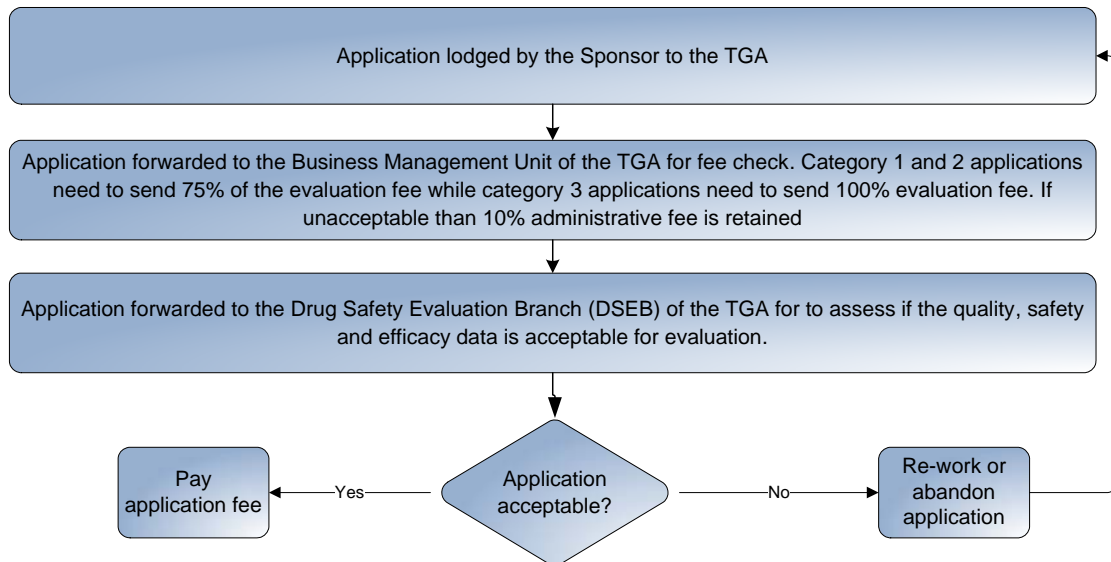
Application lodged by the Sponsor to the TGA

Application forwarded to the Business Management Unit of the TGA for fee check. Category 1 and 2 applications need to send 75% of the evaluation fee while category 3 applications need to send 100% evaluation fee. If unacceptable than 10% administrative fee is retained

Application forwarded to the Drug Safety Evaluation Branch (DSEB) of the TGA for to assess if the quality, safety and efficacy data is acceptable for evaluation.

Application acceptable?

Yes

Pay application fee

No

Re-work or abandon application